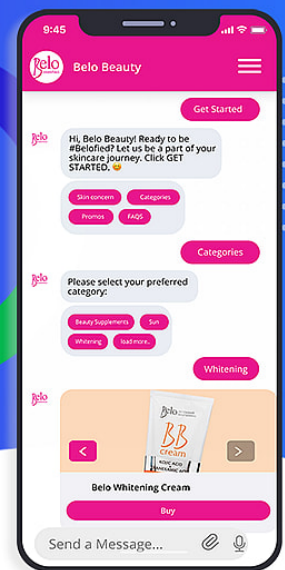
9:45

Belo essentials

Belo Beauty

Get Started

Belo

Hi, Belo Beauty! Ready to be #Belofied? Let us be a part of your skincare journey. Click GET STARTED. 😊

Skin concern

Categories

Promos

FAQS

Categories

Belo

Please select your preferred category:

Beauty Supplements

Sun

Whitening

load more..

Whitening

Belo

Belo essentials

BB cream

KOJIC ACID TRANEXAMIC ACID

<

>

Belo Whitening Cream

Buy

Send a Message...